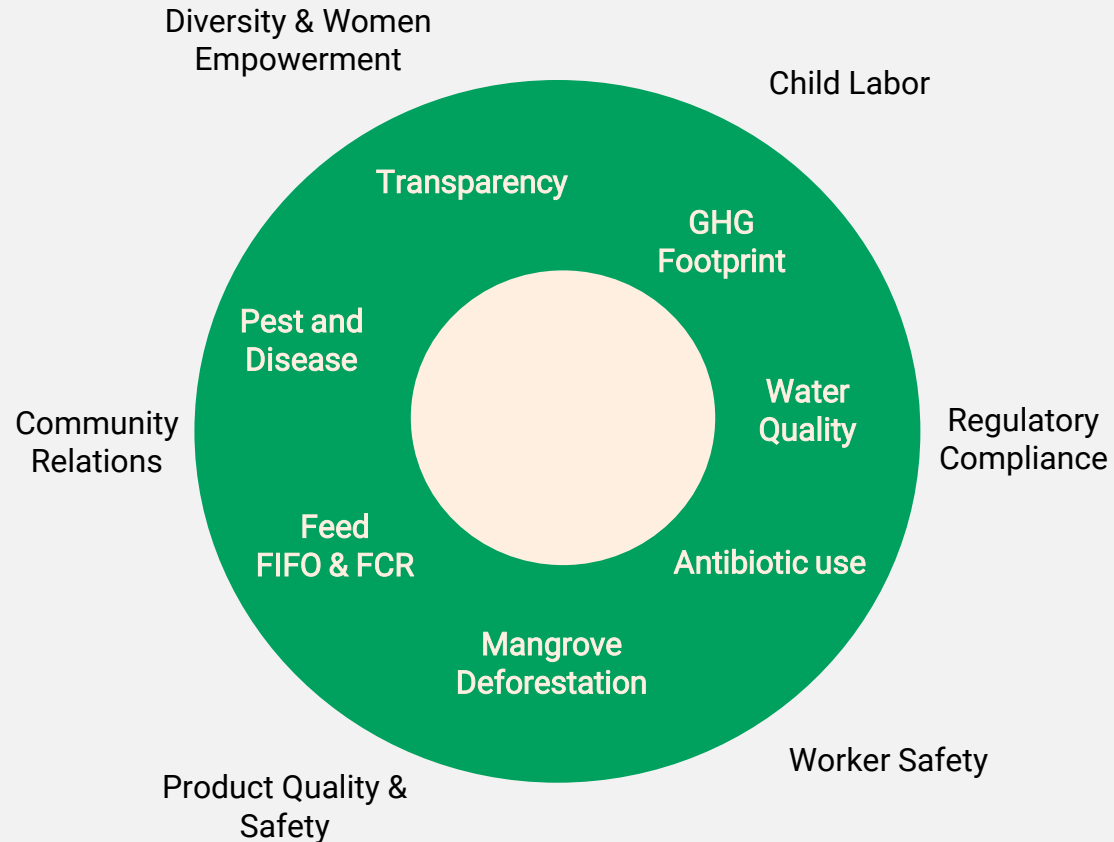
Diversity & Women Empowerment

Child Labor

Transparency

GHG Footprint

Pest and Disease

Water Quality

Community Relations

Regulatory Compliance

Feed FIFO & FCR

Antibiotic use

Mangrove Deforestation

Worker Safety

Product Quality & Safety